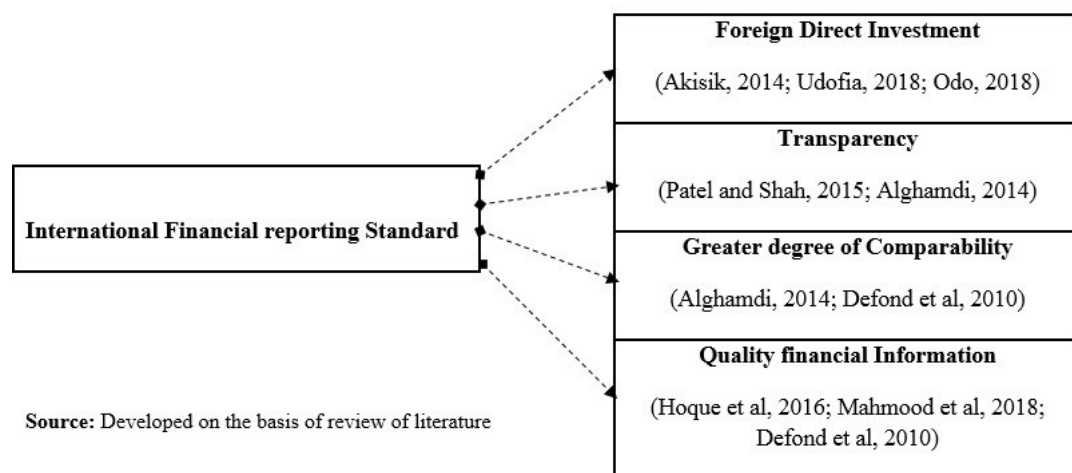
International Financial reporting Standard

Foreign Direct Investment

(Akisik, 2014; Udofia, 2018; Odo, 2018)

Transparency

(Patel and Shah, 2015; Alghamdi, 2014)

Greater degree of Comparability

(Alghamdi, 2014; Defond et al, 2010)

Quality financial Information

(Hoque et al, 2016; Mahmood et al, 2018; Defond et al, 2010)

**Source:** Developed on the basis of review of literature